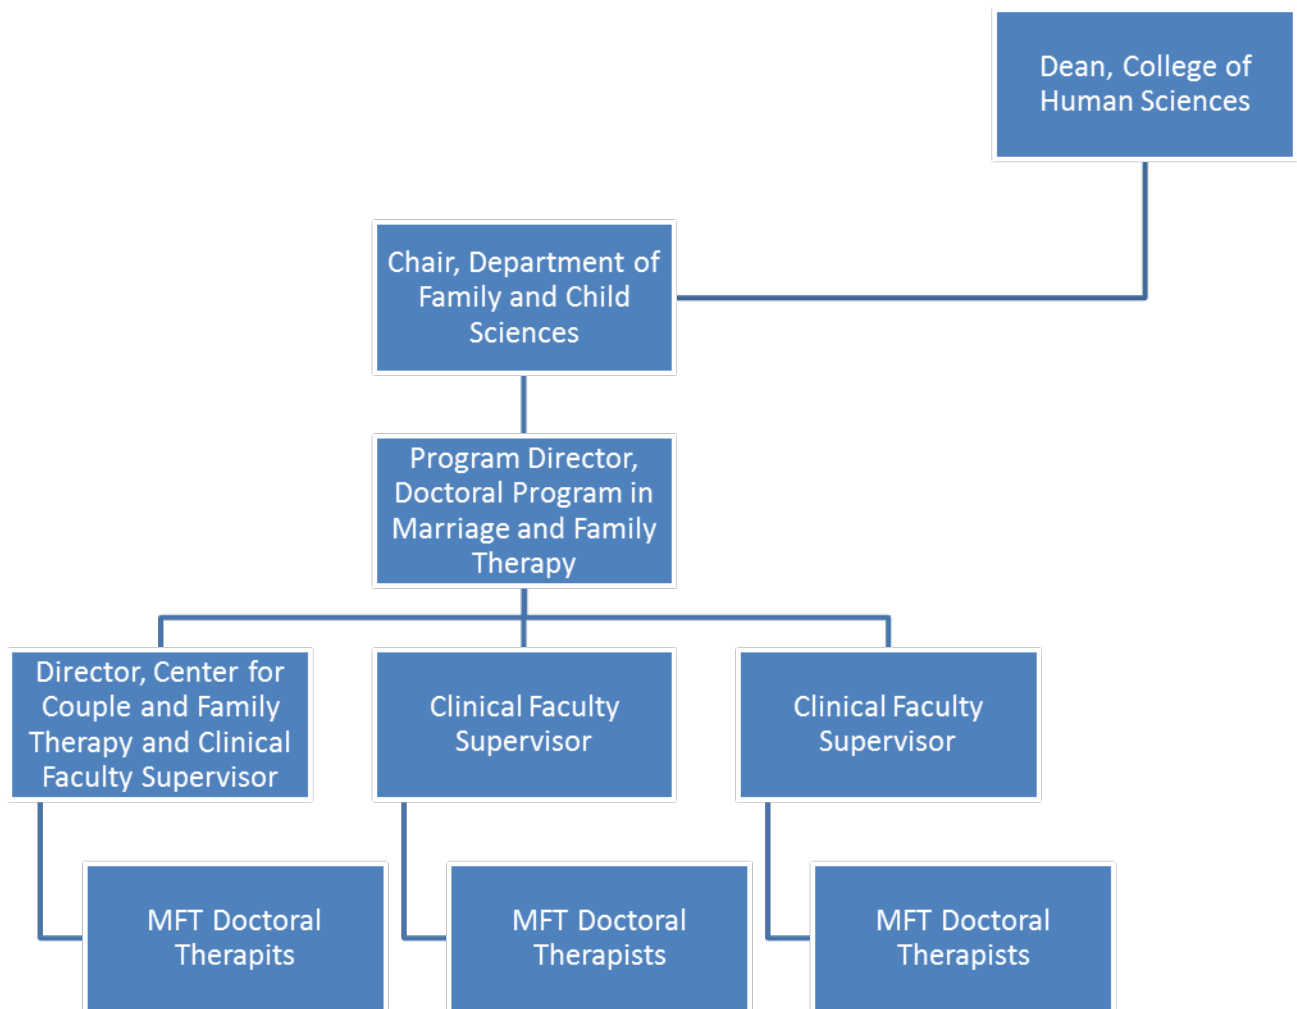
Dean, College of Human Sciences

Chair, Department of Family and Child Sciences

Program Director, Doctoral Program in Marriage and Family Therapy

Director, Center for Couple and Family Therapy and Clinical Faculty Supervisor

Clinical Faculty Supervisor

Clinical Faculty Supervisor

MFT Doctoral Therapits

MFT Doctoral Therapists

MFT Doctoral Therapists